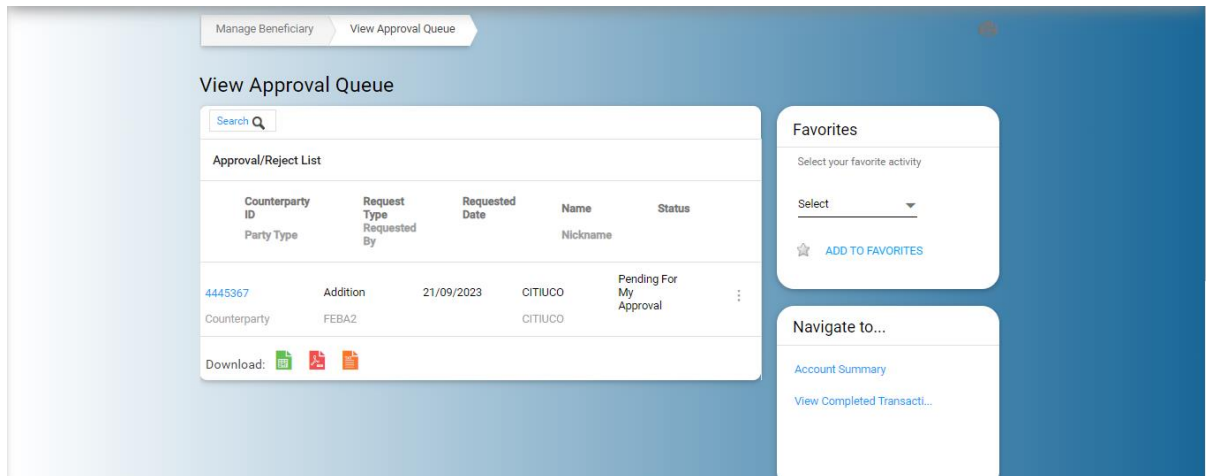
Manage Beneficiary View Approval Queue

View Approval Queue

Search

Approval/Reject List

| Counterparty ID<br>Party Type | Request Type<br>Requested By | Requested Date | Name<br>Nickname | Status |
|---|---|---|---|---|
| 4445367<br>Counterparty | Addition<br>FEBA2 | 21/09/2023 | CITIUCO<br>CITIUCO | Pending For My Approval |

Download:

Favorites

Select your favorite activity

Select

ADD TO FAVORITES

Navigate to...

Account Summary

View Completed Transacti...